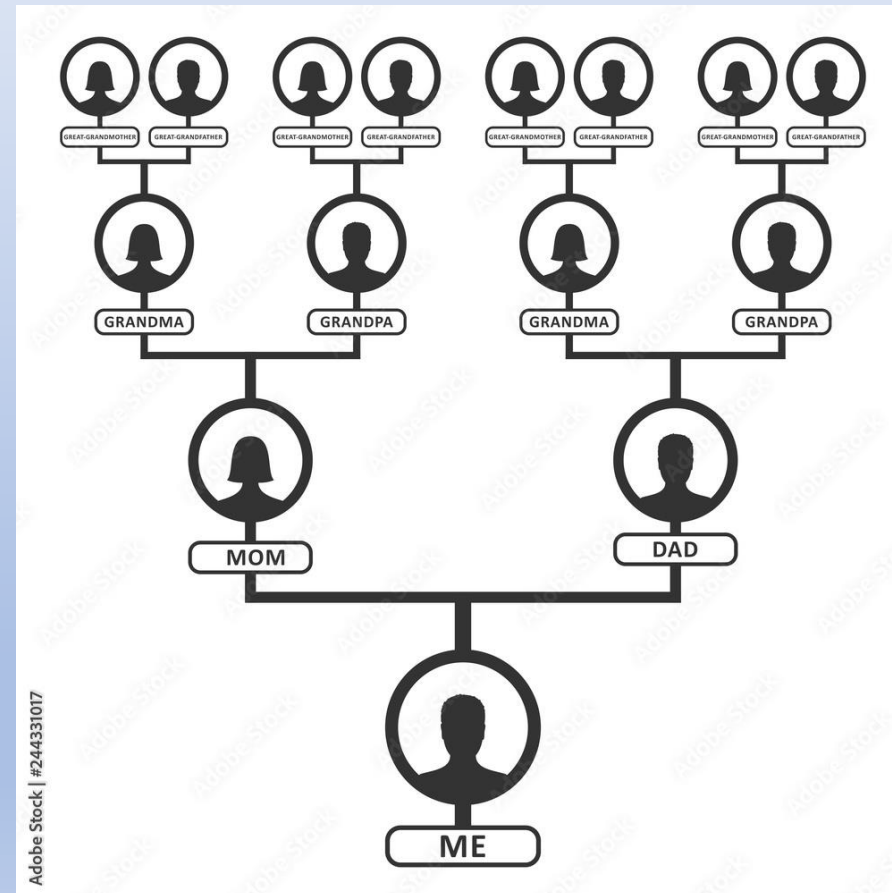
GREAT-GRANDMOTHER GREAT-GRANDFATHER GREAT-GRANDMOTHER GREAT-GRANDFATHER GREAT-GRANDMOTHER GREAT-GRANDFATHER GREAT-GRANDMOTHER GREAT-GRANDFATHER

GRANDMA GRANDPA GRANDMA GRANDPA

MOM DAD

ME

Adobe Stock | #244331017